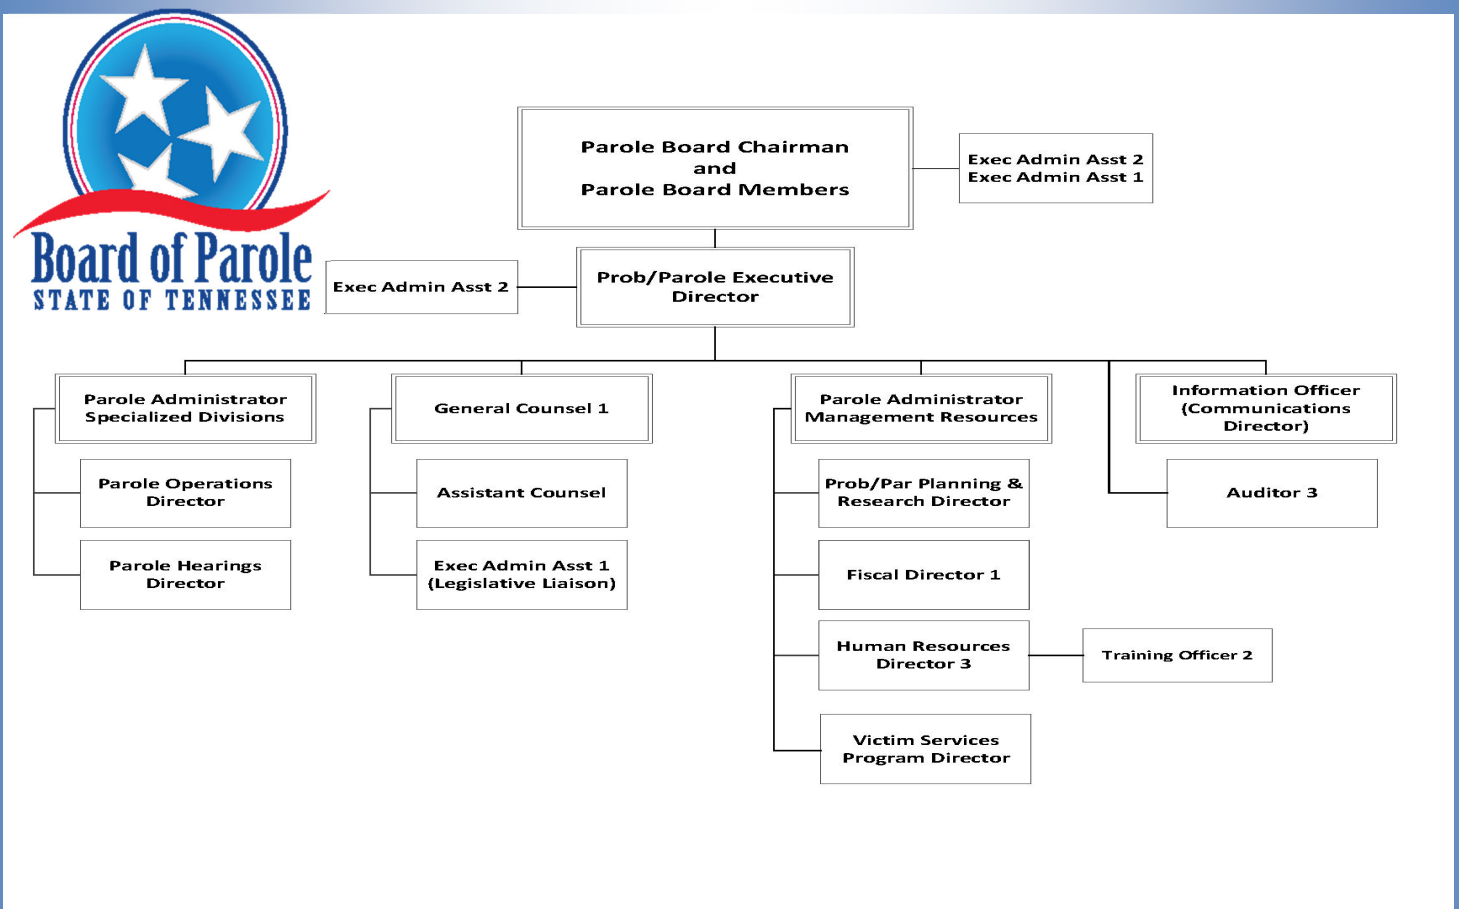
Board of Parole
STATE OF TENNESSEE

Parole Board Chairman
and
Parole Board Members

Exec Admin Asst 2
Exec Admin Asst 1

Exec Admin Asst 2

Prob/Parole Executive Director

Parole Administrator Specialized Divisions

Parole Operations Director

Parole Hearings Director

General Counsel 1

Assistant Counsel

Exec Admin Asst 1 (Legislative Liaison)

Parole Administrator Management Resources

Prob/Par Planning & Research Director

Fiscal Director 1

Human Resources Director 3

Training Officer 2

Victim Services Program Director

Information Officer (Communications Director)

Auditor 3